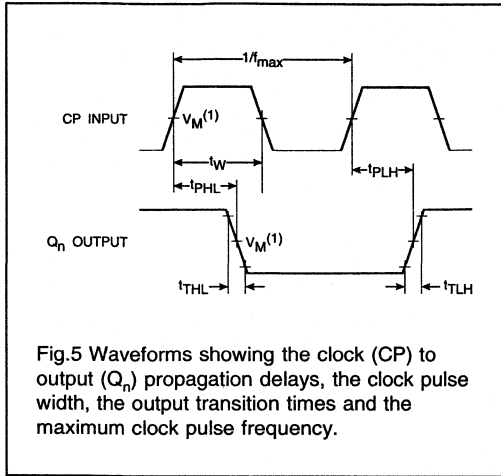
$1/f_{max}$

CP INPUT

$V_M^{(1)}$

$t_W$

$t_{PHL}$

$t_{PLH}$

$Q_n$ OUTPUT

$V_M^{(1)}$

$t_{THL}$

$t_{TLH}$

Fig.5 Waveforms showing the clock (CP) to output ($Q_n$) propagation delays, the clock pulse width, the output transition times and the maximum clock pulse frequency.